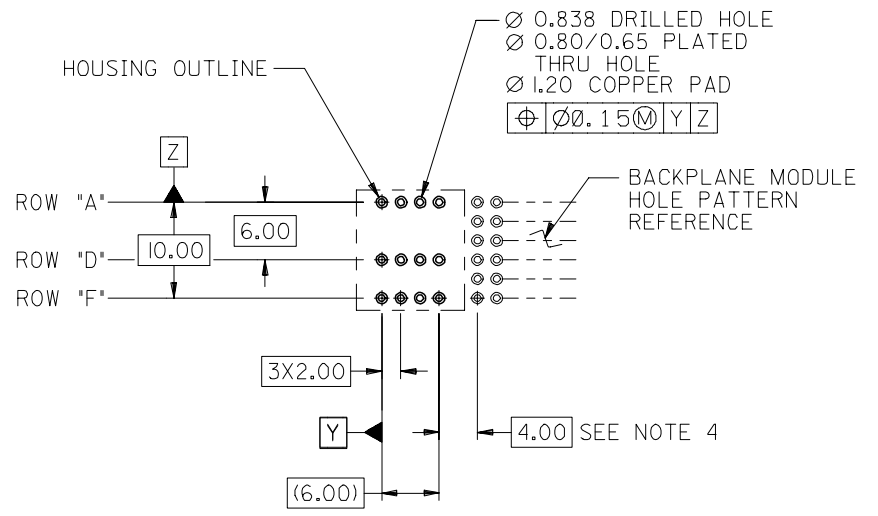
Ø 0.838 DRILLED HOLE
Ø 0.80/0.65 PLATED THRU HOLE
Ø 1.20 COPPER PAD

| $\oplus$ | Ø0.15Ⓜ | Y | Z |
|---|---|---|---|

HOUSING OUTLINE

Z

BACKPLANE MODULE HOLE PATTERN REFERENCE

ROW "A"

6.00

ROW "D"

10.00

ROW "F"

3X2.00

Y

4.00 SEE NOTE 4

(6.00)